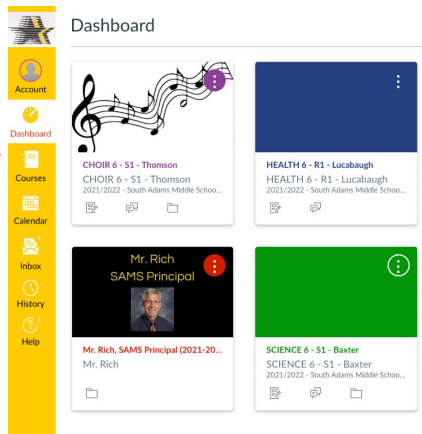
Dashboard

Account

Dashboard

Courses

Calendar

Inbox

History

Help

CHOIR 6 - S1 - Thomson
CHOIR 6 - S1 - Thomson
2021/2022 - South Adams Middle Schoo...

HEALTH 6 - R1 - Lucabaugh
HEALTH 6 - R1 - Lucabaugh
2021/2022 - South Adams Middle Schoo...

Mr. Rich
SAMS Principal

Mr. Rich, SAMS Principal (2021-20...
Mr. Rich

SCIENCE 6 - S1 - Baxter
SCIENCE 6 - S1 - Baxter
2021/2022 - South Adams Middle Schoo...